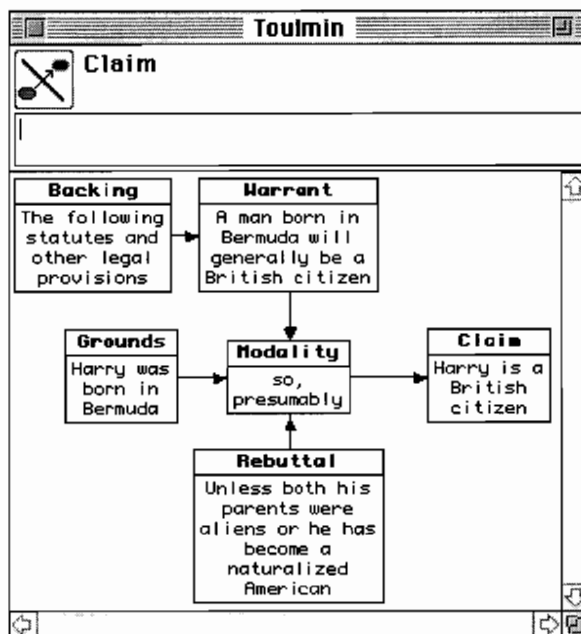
Toulmin

Claim

Backing
The following statutes and other legal provisions

Warrant
A man born in Bermuda will generally be a British citizen

Grounds
Harry was born in Bermuda

Modality
so, presumably

Claim
Harry is a British citizen

Rebuttal
Unless both his parents were aliens or he has become a naturalized American